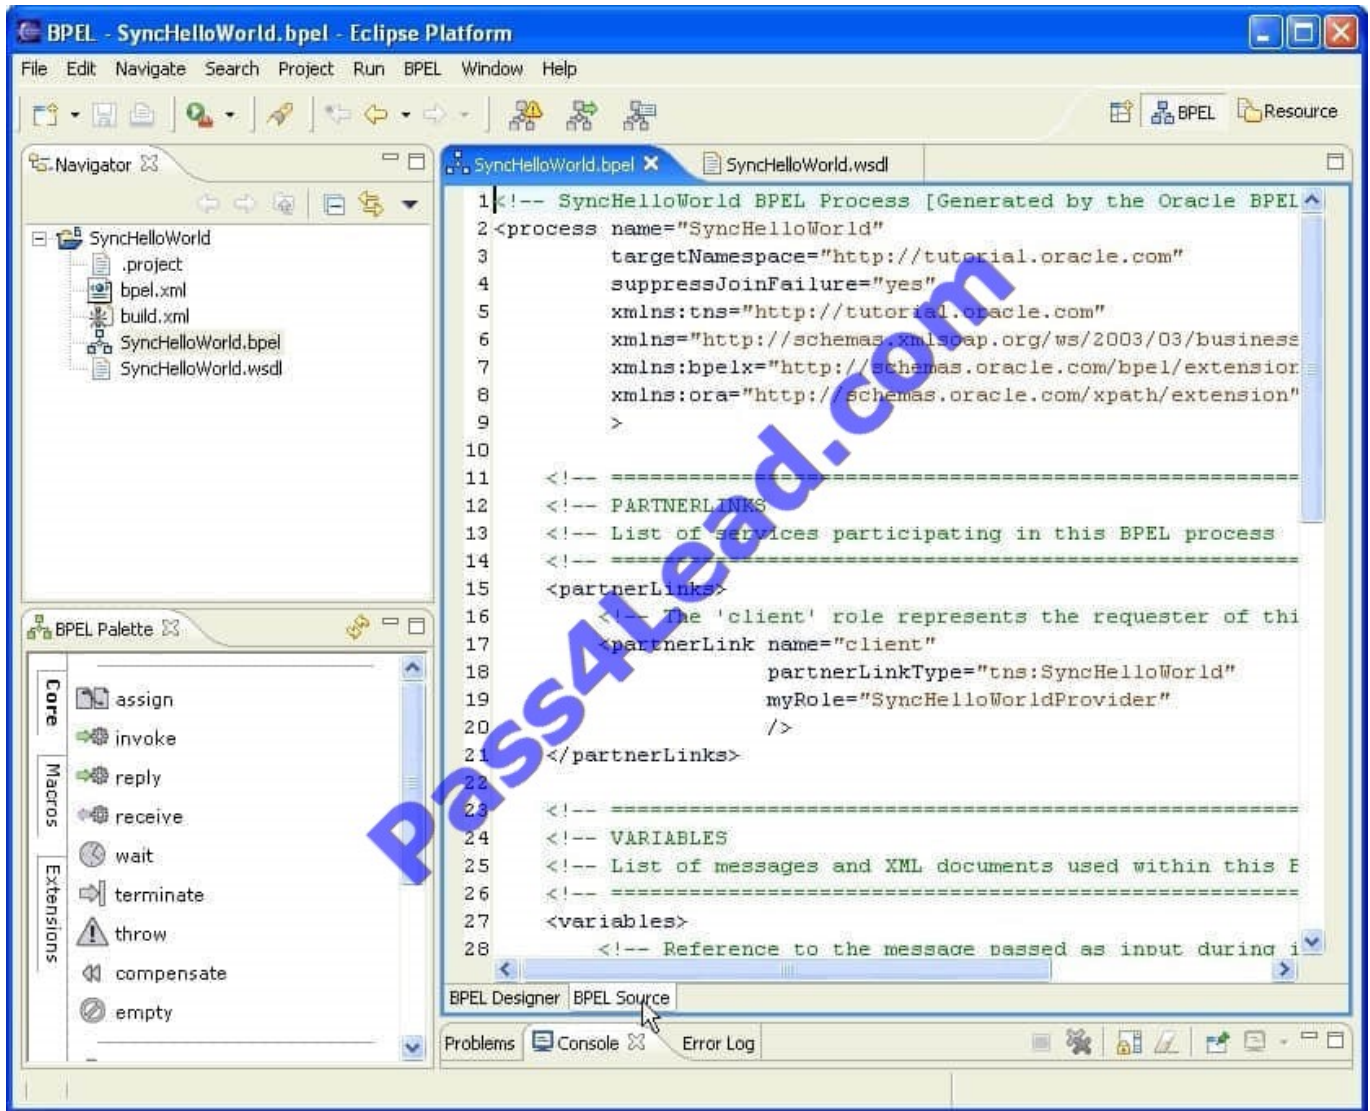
BPEL - SyncHelloWorld.bpel - Eclipse Platform

File Edit Navigate Search Project Run BPEL Window Help

BPEL Resource

Navigator

SyncHelloWorld
.project
bpel.xml
build.xml
SyncHelloWorld.bpel
SyncHelloWorld.wsdl

SyncHelloWorld.bpel SyncHelloWorld.wsdl

1 <!-- SyncHelloWorld BPEL Process [Generated by the Oracle BPEL
2 <process name="SyncHelloWorld"
3 targetNamespace="http://tutorial.oracle.com"
4 suppressJoinFailure="yes"
5 xmlns:tns="http://tutorial.oracle.com"
6 xmlns="http://schemas.xmlsoap.org/ws/2003/03/business
7 xmlns:bpelx="http://schemas.oracle.com/bpel/extension
8 xmlns:ora="http://schemas.oracle.com/xpath/extension"
9 >
10
11 <!-- ==================================================
12 <!-- PARTNERLINKS
13 <!-- List of services participating in this BPEL process
14 <!-- ==================================================
15 <partnerLinks>
16 <!-- The 'client' role represents the requester of thi
17 <partnerLink name="client"
18 partnerLinkType="tns:SyncHelloWorld"
19 myRole="SyncHelloWorldProvider"
20 />
21 </partnerLinks>
22
23 <!-- ==================================================
24 <!-- VARIABLES
25 <!-- List of messages and XML documents used within this E
26 <!-- ==================================================
27 <variables>
28 <!-- Reference to the message passed as input during i

BPEL Designer BPEL Source

BPEL Palette

Core Macros Extensions

assign
invoke
reply
receive
wait
terminate
throw
compensate
empty

Problems Console Error Log

Pass4Lead.com